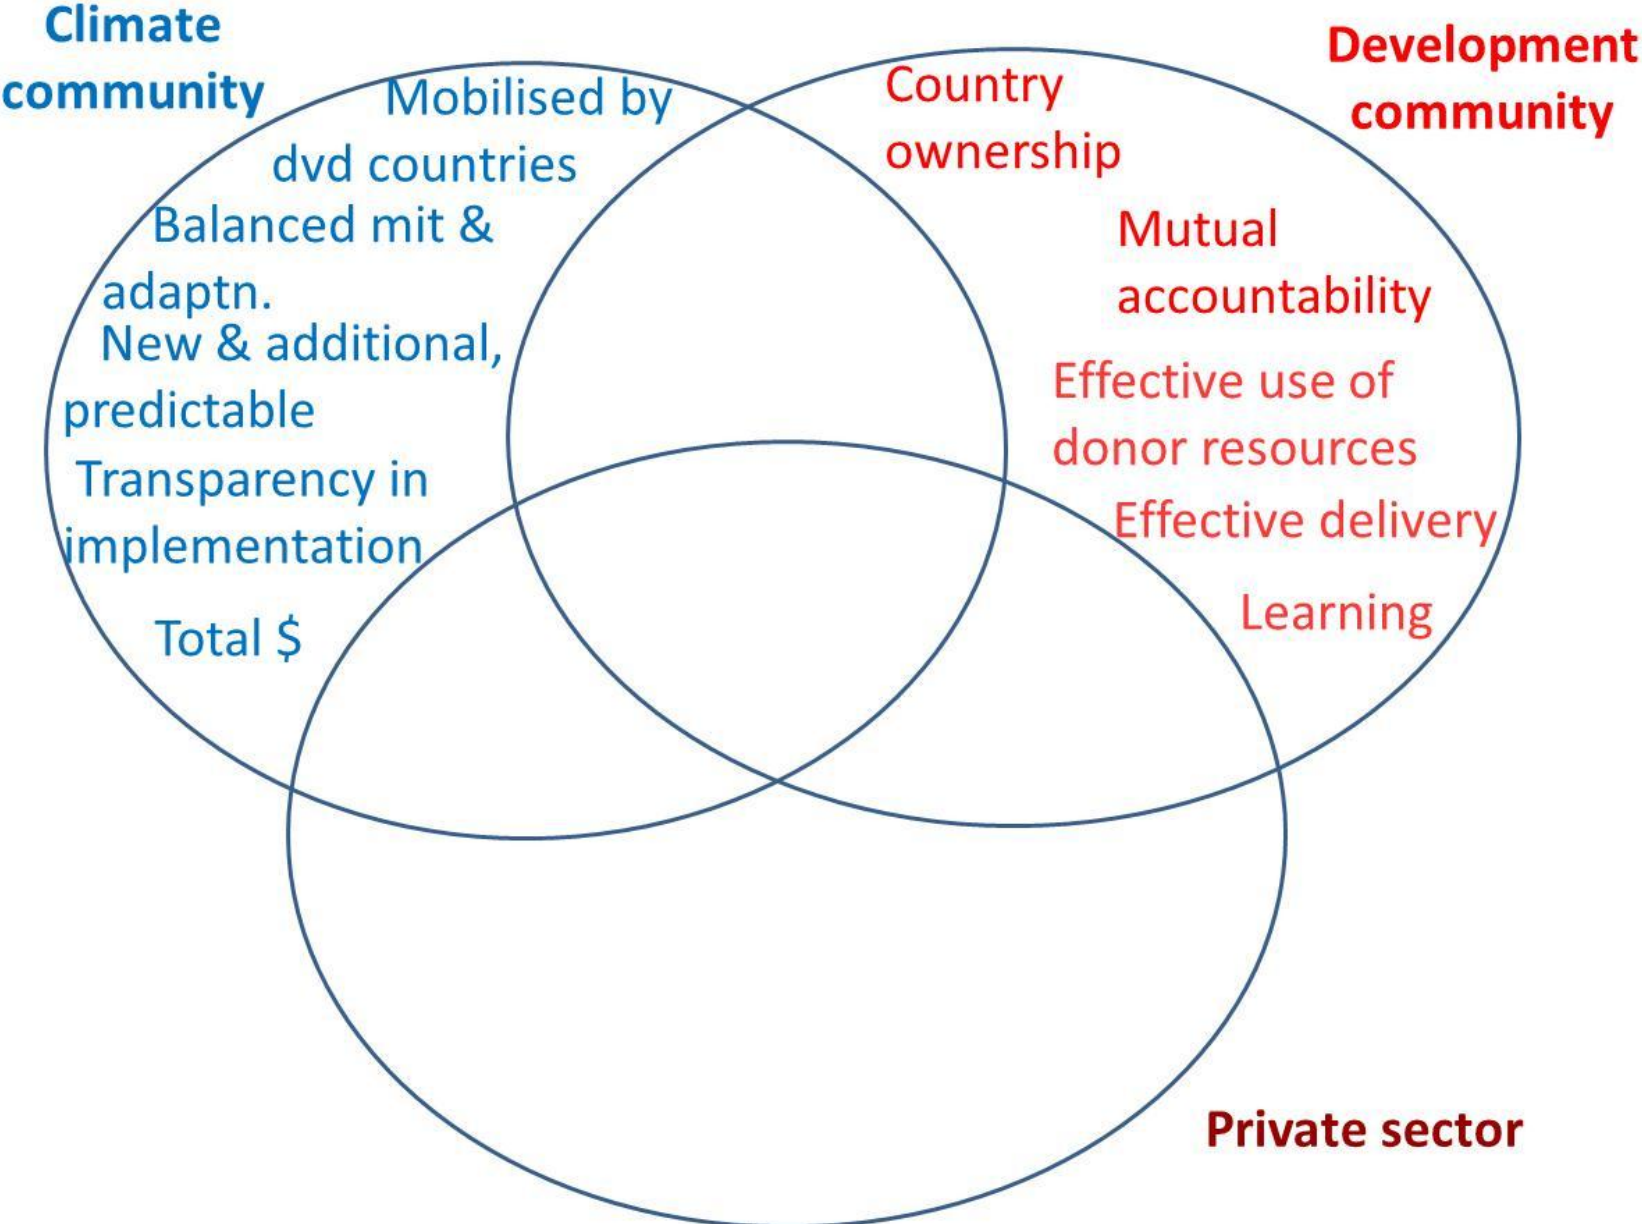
Climate community

Mobilised by dvd countries

Balanced mit & adaptn.

New & additional, predictable

Transparency in implementation

Total $

Development community

Country ownership

Mutual accountability

Effective use of donor resources

Effective delivery

Learning

Private sector